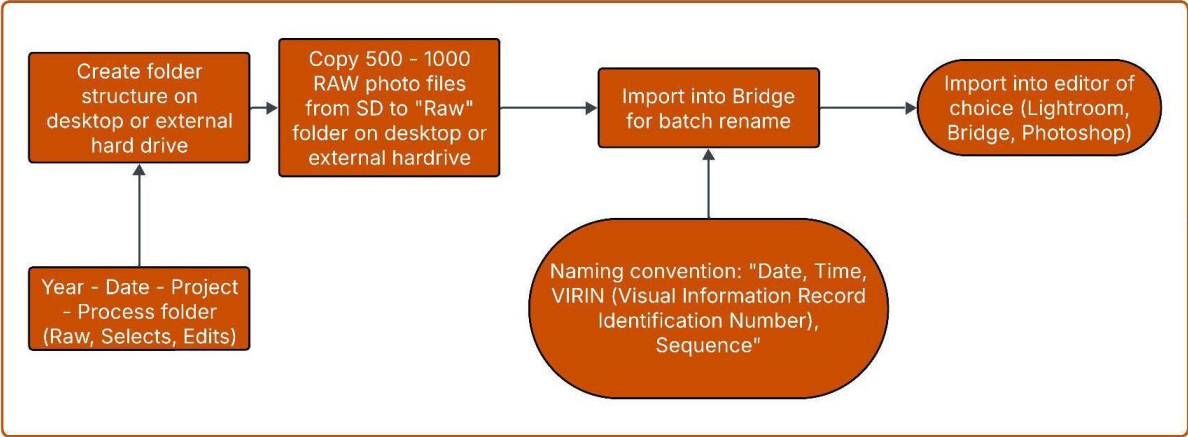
Create folder structure on desktop or external hard drive

Copy 500 - 1000 RAW photo files from SD to "Raw" folder on desktop or external hardrive

Import into Bridge for batch rename

Import into editor of choice (Lightroom, Bridge, Photoshop)

Year - Date - Project - Process folder (Raw, Selects, Edits)

Naming convention: "Date, Time, VIRIN (Visual Information Record Identification Number), Sequence"